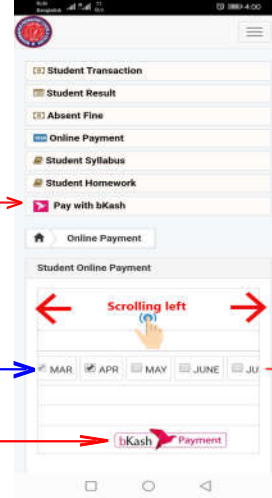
4:00

Student Transaction

Student Result

Absent Fine

Online Payment

Student Syllabus

Student Homework

Pay with bKash

Online Payment

Student Online Payment

Scrolling left

MAR APR MAY JUNE JU

bKash Payment